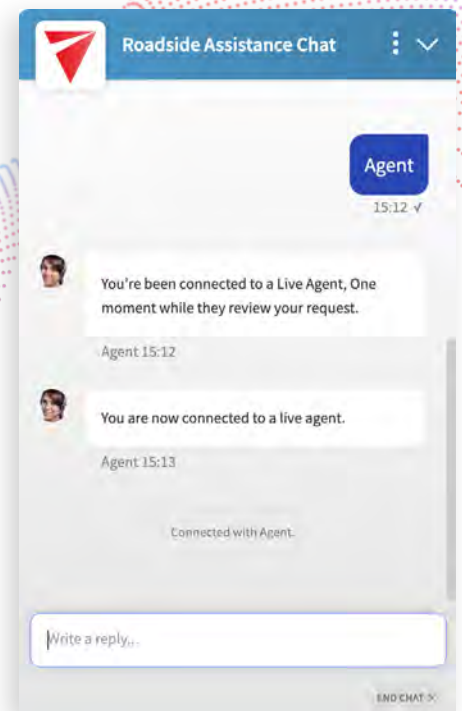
Roadside Assistance Chat

Agent

15:12 ✓

You're been connected to a Live Agent, One moment while they review your request.

Agent 15:12

You are now connected to a live agent.

Agent 15:13

Connected with Agent.

Write a reply...

END CHAT ✕